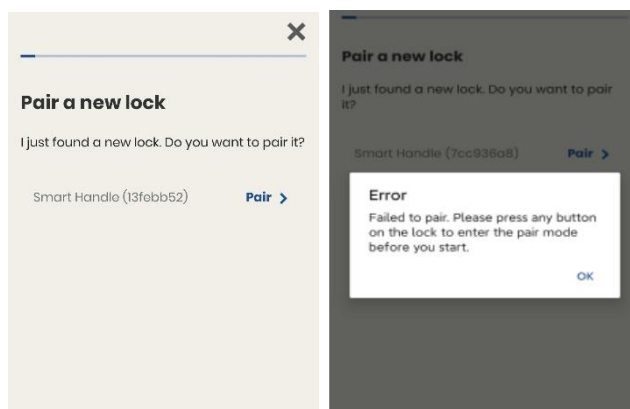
Pair a new lock

I just found a new lock. Do you want to pair it?

Smart Handle (13febb52) Pair >

Pair a new lock

I just found a new lock. Do you want to pair it?

Smart Handle (7cc936a8) Pair >

Error

Failed to pair. Please press any button on the lock to enter the pair mode before you start.

OK